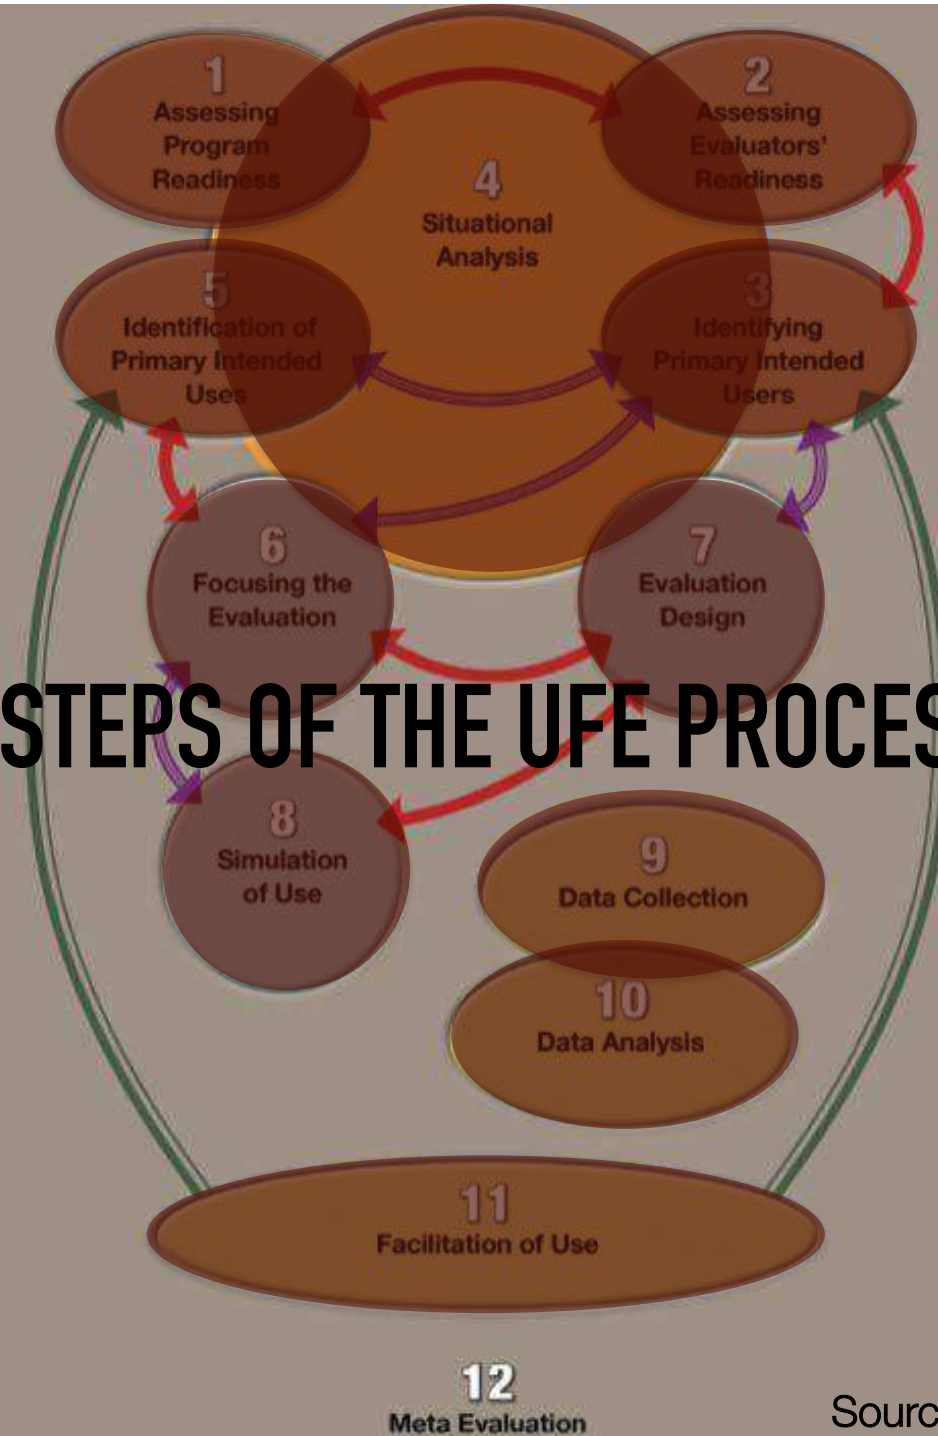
1
Assessing Program Readiness

2
Assessing Evaluators' Readiness

4
Situational Analysis

5
Identification of Primary Intended Uses

3
Identifying Primary Intended Users

6
Focusing the Evaluation

7
Evaluation Design

STEPS OF THE UFE PROCES

8
Simulation of Use

9
Data Collection

10
Data Analysis

11
Facilitation of Use

12
Meta Evaluation

Sourc